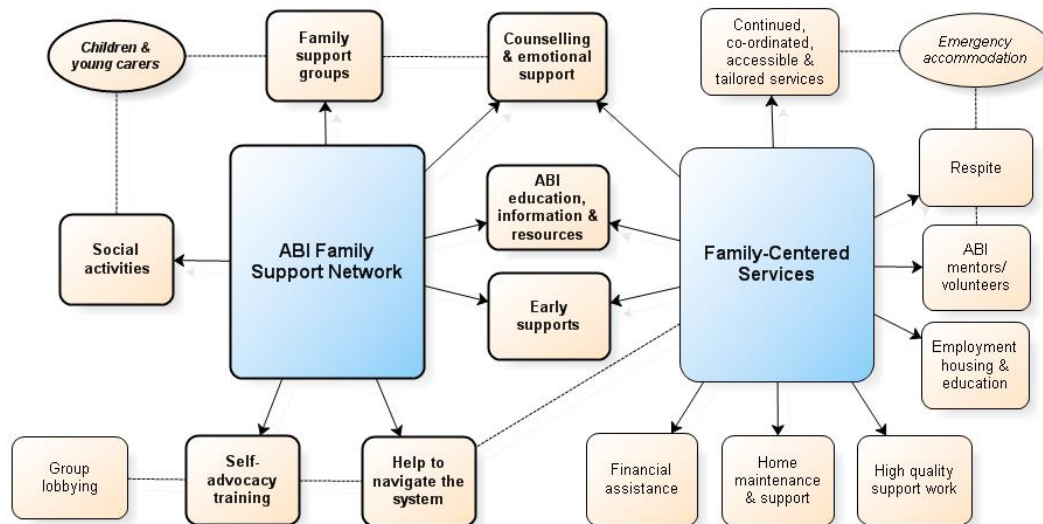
Children & young carers

Family support groups

Counselling & emotional support

Continued, co-ordinated, accessible & tailored services

Emergency accommodation

Social activities

ABI Family Support Network

ABI education, information & resources

Early supports

Family-Centered Services

Respite

ABI mentors/ volunteers

Employment housing & education

Group lobbying

Self-advocacy training

Help to navigate the system

Financial assistance

Home maintenance & support

High quality support work